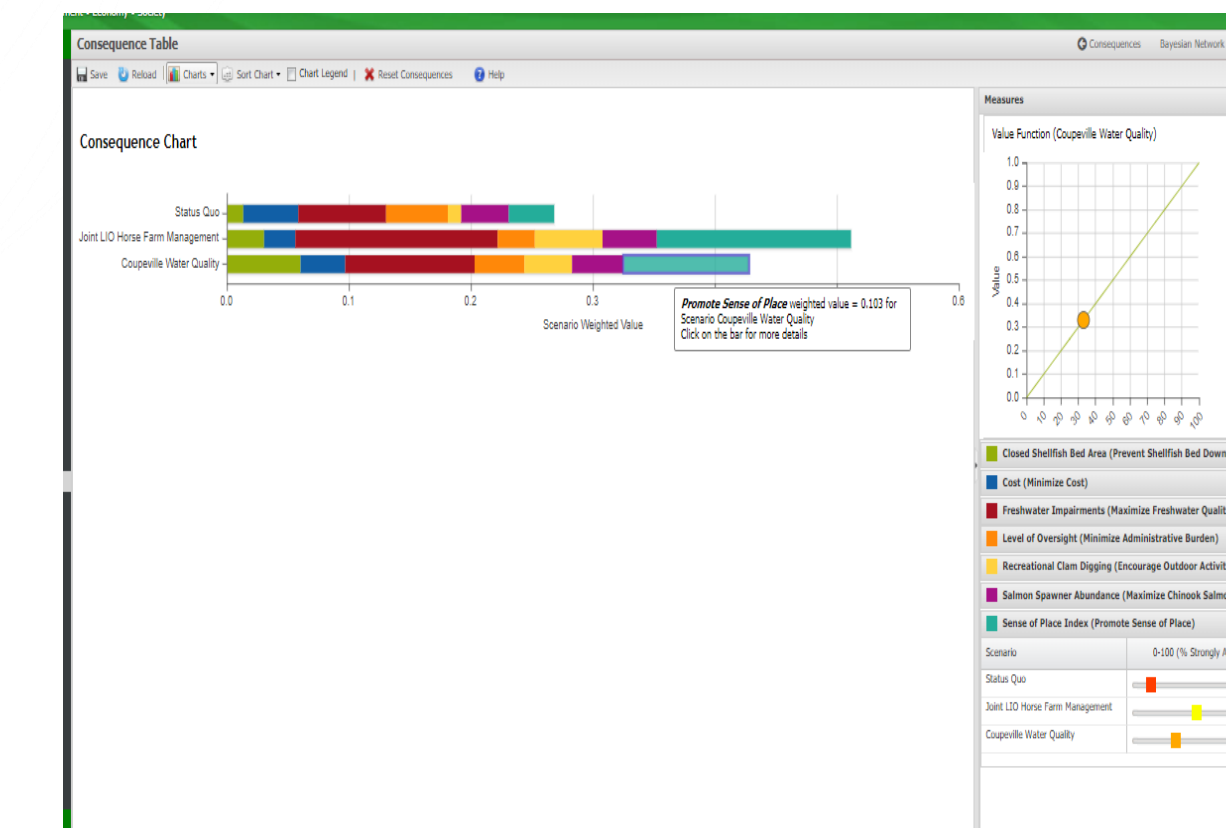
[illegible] • Economy • Society

Consequence Table

Consequences Bayesian Network

Save Reload Charts Sort Chart Chart Legend Reset Consequences Help

Consequence Chart

Status Quo
Joint LIO Horse Farm Management
Coupeville Water Quality

0.0 0.1 0.2 0.3 0.4 0.5 0.6

Scenario Weighted Value

***Promote Sense of Place*** weighted value = 0.103 for Scenario Coupeville Water Quality
Click on the bar for more details

Measures

Value Function (Coupeville Water Quality)

1.0
0.9
0.8
0.7
0.6
0.5
0.4
0.3
0.2
0.1
0.0

Value

0 10 20 30 40 50 60 70 80 90 100

Closed Shellfish Bed Area (Prevent Shellfish Bed Down
Cost (Minimize Cost)
Freshwater Impairments (Maximize Freshwater Qualit
Level of Oversight (Minimize Administrative Burden)
Recreational Clam Digging (Encourage Outdoor Activit
Salmon Spawner Abundance (Maximize Chinook Salmo
Sense of Place Index (Promote Sense of Place)

| Scenario | 0-100 (% Strongly A |
|---|---|
| Status Quo | |
| Joint LIO Horse Farm Management | |
| Coupeville Water Quality | |